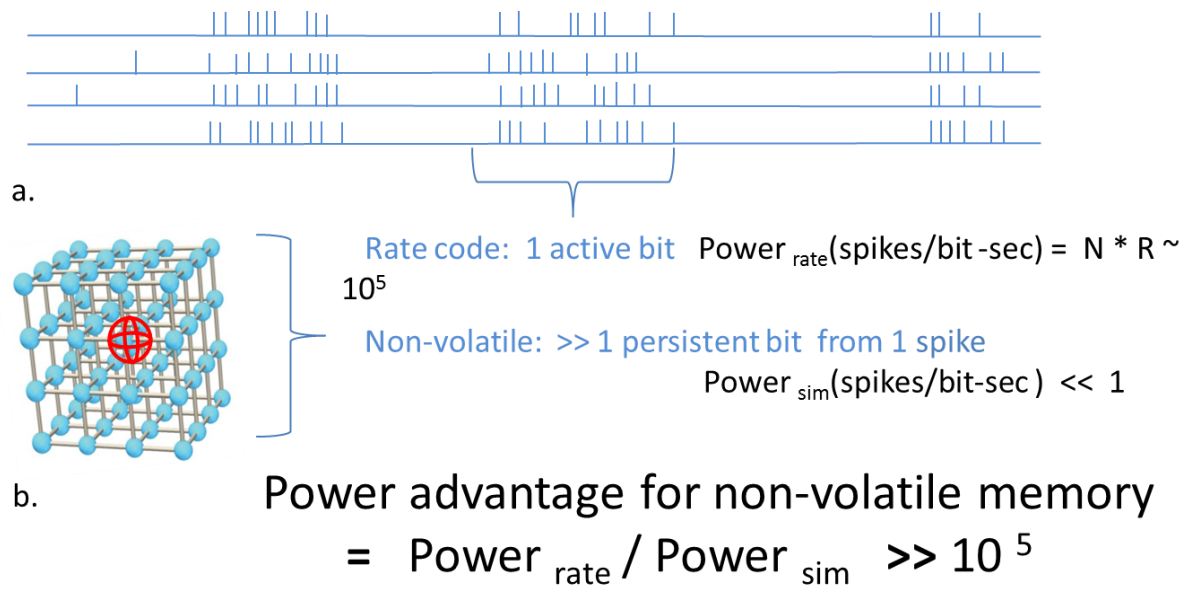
a.

b.

Rate code: 1 active bit Power $_{rate}$(spikes/bit -sec) = N * R ~ $10^5$

Non-volatile: >> 1 persistent bit from 1 spike

Power $_{sim}$(spikes/bit-sec ) << 1

Power advantage for non-volatile memory = Power $_{rate}$ / Power $_{sim}$ >> $10^{5}$